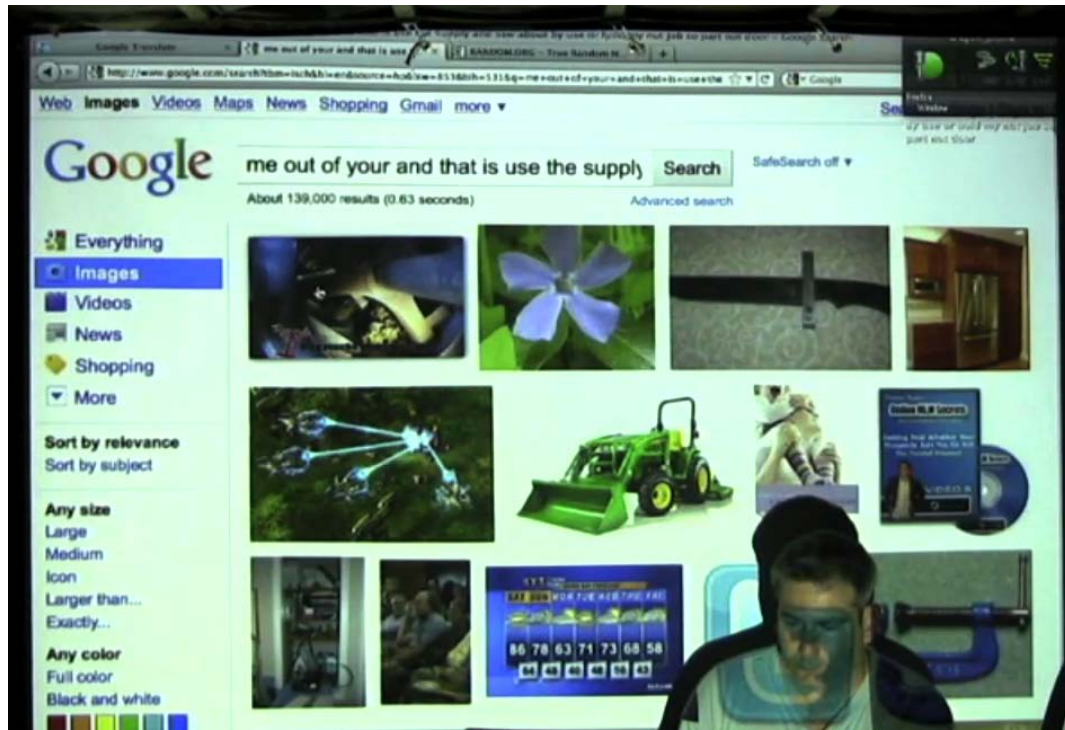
Google Translate

me out of your and that is use

RANDOM.ORG - True Random N...

http://www.google.com/search?tbm=isch&hl=en&source=hp&biw=853&bih=531&q=me+out+of+your+and+that+is+use+the

Google

Web Images Videos Maps News Shopping Gmail more ▾

Google

me out of your and that is use the supply

Search

SafeSearch off ▾

About 139,000 results (0.63 seconds)

Advanced search

Everything
Images
Videos
News
Shopping
More

Sort by relevance
Sort by subject

Any size
Large
Medium
Icon
Larger than...
Exactly...

Any color
Full color
Black and white

86 78 63 71 73 68 58